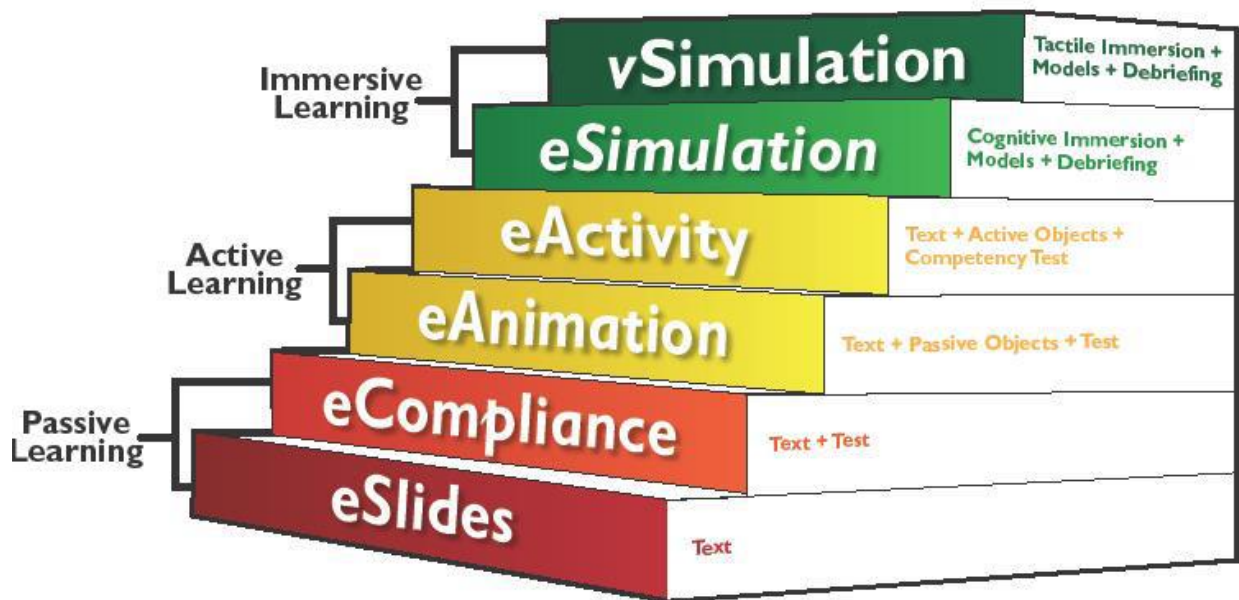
Immersive Learning

vSimulation

Tactile Immersion + Models + Debriefing

eSimulation

Cognitive Immersion + Models + Debriefing

Active Learning

eActivity

Text + Active Objects + Competency Test

eAnimation

Text + Passive Objects + Test

Passive Learning

eCompliance

Text + Test

eSlides

Text